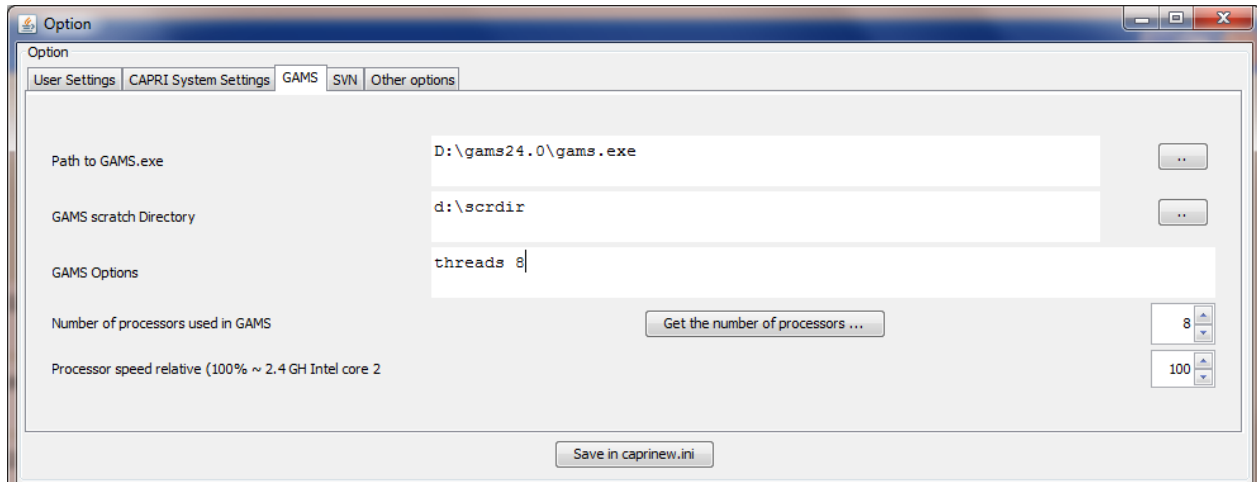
Option

Option

User Settings | CAPRI System Settings | GAMS | SVN | Other options

Path to GAMS.exe

D:\gams24.0\gams.exe

..

GAMS scratch Directory

d:\scrdir

..

GAMS Options

threads 8

Number of processors used in GAMS

Get the number of processors ...

8

Processor speed relative (100% ~ 2.4 GH Intel core 2

100

Save in caprinew.ini